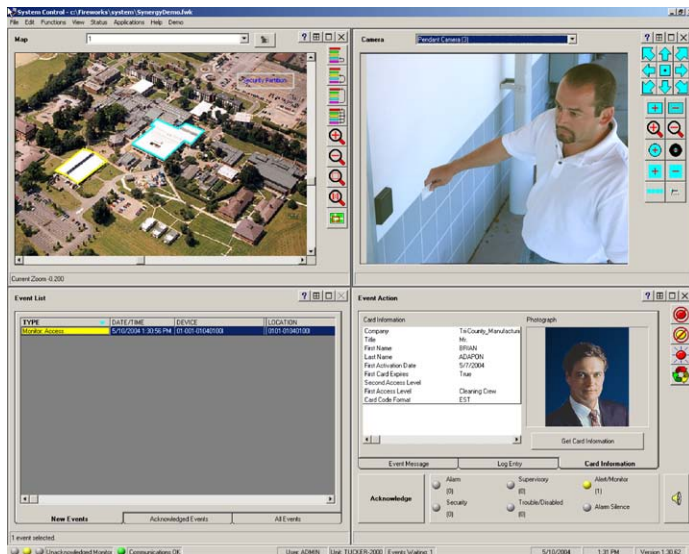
System Control - c:\Fireworks\system\SynergyDemo.fwk

File Edit Functions View Status Applications Help Demo

Map

1

Security Partition

Current Zoom=0.200

Camera

Pendant Camera (3)

Event List

| TYPE | DATE/TIME | DEVICE | LOCATION |
|---|---|---|---|
| Monitor Access | 5/10/2004 1:30:56 PM | 01-001-01040100 | 0101-01040100 |

New Events

Acknowledged Events

All Events

1 event selected.

Event Action

Card Information

| Company | TriCounty_Manufacture |
|---|---|
| Title | Mr. |
| First Name | BRIAN |
| Last Name | ADAPON |
| First Activation Date | 5/7/2004 |
| First Card Expires | True |
| Second Access Level | |
| First Access Level | Cleaning Crew |
| Card Code Format | EST |

Photograph

Set Card Information

Event Message

Log Entry

Card Information

Acknowledge

Alarm (0)

Security (0)

Supervisory (0)

Trouble/Disabled (0)

Alert/Monitor (1)

Alarm Silence

Unacknowledged Monitor

Communications OK

User: ADMIN

Unit: TUCKER-2000

Events Waiting: 1

5/10/2004

1:31 PM

Version 1.30.62